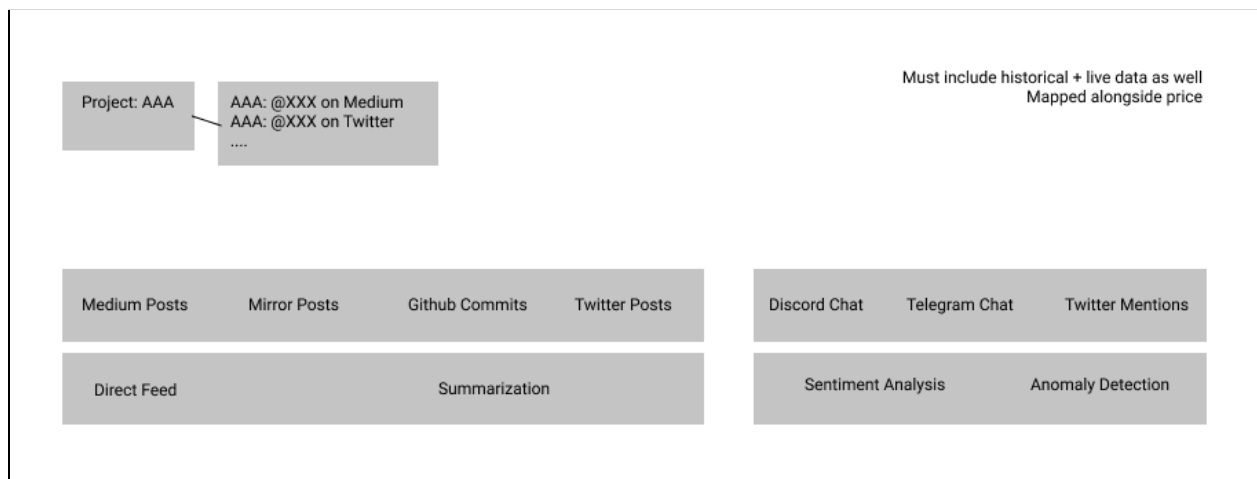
Project: AAA

AAA: @XXX on Medium
AAA: @XXX on Twitter
....

Must include historical + live data as well
Mapped alongside price

Medium Posts Mirror Posts Github Commits Twitter Posts

Direct Feed Summarization

Discord Chat Telegram Chat Twitter Mentions

Sentiment Analysis Anomaly Detection